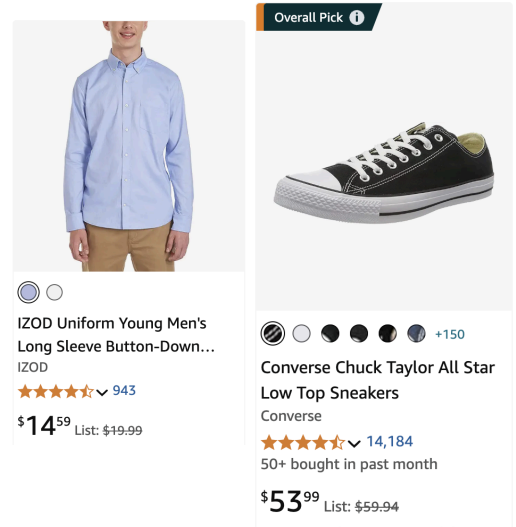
IZOD Uniform Young Men's Long Sleeve Button-Down...
IZOD
943
$14.59 List: $19.99

Overall Pick
+150
Converse Chuck Taylor All Star Low Top Sneakers
Converse
14,184
50+ bought in past month
$53.99 List: $59.94